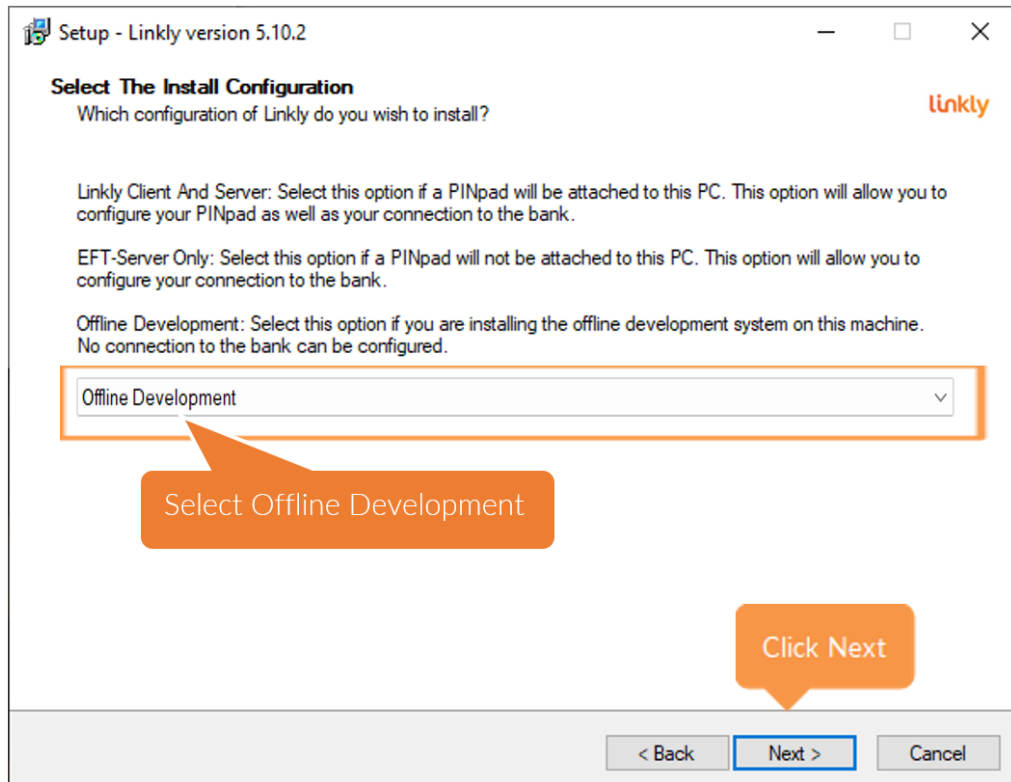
Setup - Linkly version 5.10.2

Select The Install Configuration
Which configuration of Linkly do you wish to install?

linkly

Linkly Client And Server: Select this option if a PINpad will be attached to this PC. This option will allow you to configure your PINpad as well as your connection to the bank.

EFT-Server Only: Select this option if a PINpad will not be attached to this PC. This option will allow you to configure your connection to the bank.

Offline Development: Select this option if you are installing the offline development system on this machine. No connection to the bank can be configured.

Offline Development

Select Offline Development

Click Next

< Back
Next >
Cancel